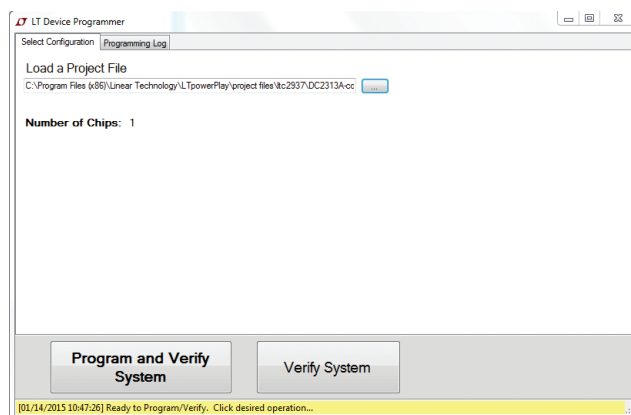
LT Device Programmer

Select Configuration | Programming Log

Load a Project File

C:\Program Files (x86)\Linear Technology\LTpowerPlay\project files\ltc2937\DC2313A-cc

...

Number of Chips: 1

Program and Verify System

Verify System

[01/14/2015 10:47:26] Ready to Program/Verify. Click desired operation...